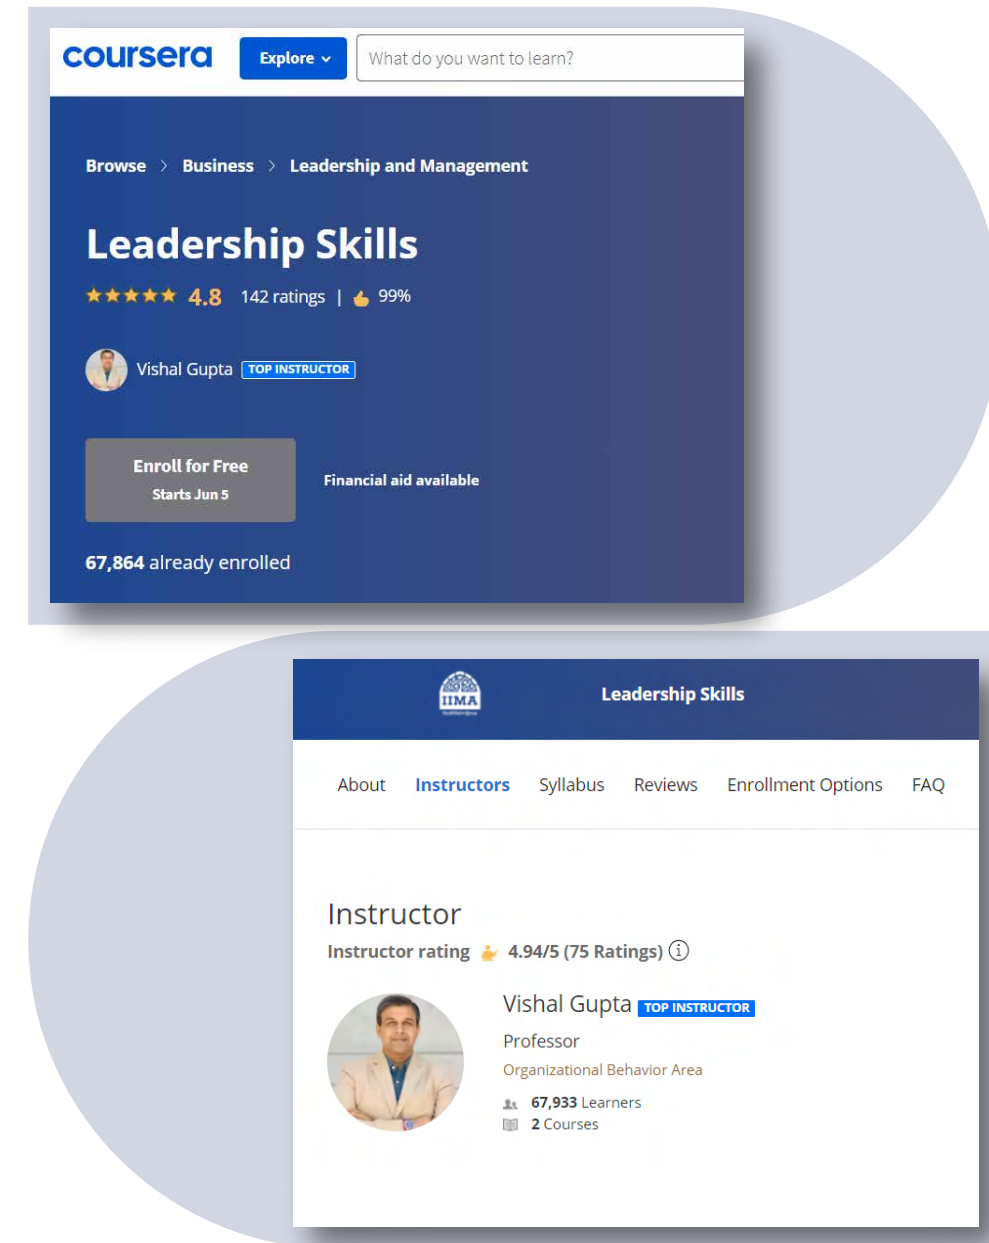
coursera Explore What do you want to learn?

Browse > Business > Leadership and Management

Leadership Skills

★★★★★ 4.8 142 ratings | 99%

Vishal Gupta TOP INSTRUCTOR

Enroll for Free
Starts Jun 5

Financial aid available

67,864 already enrolled

IIMA

Leadership Skills

About Instructors Syllabus Reviews Enrollment Options FAQ

Instructor

Instructor rating 4.94/5 (75 Ratings)

Vishal Gupta TOP INSTRUCTOR

Professor

Organizational Behavior Area

67,933 Learners

2 Courses